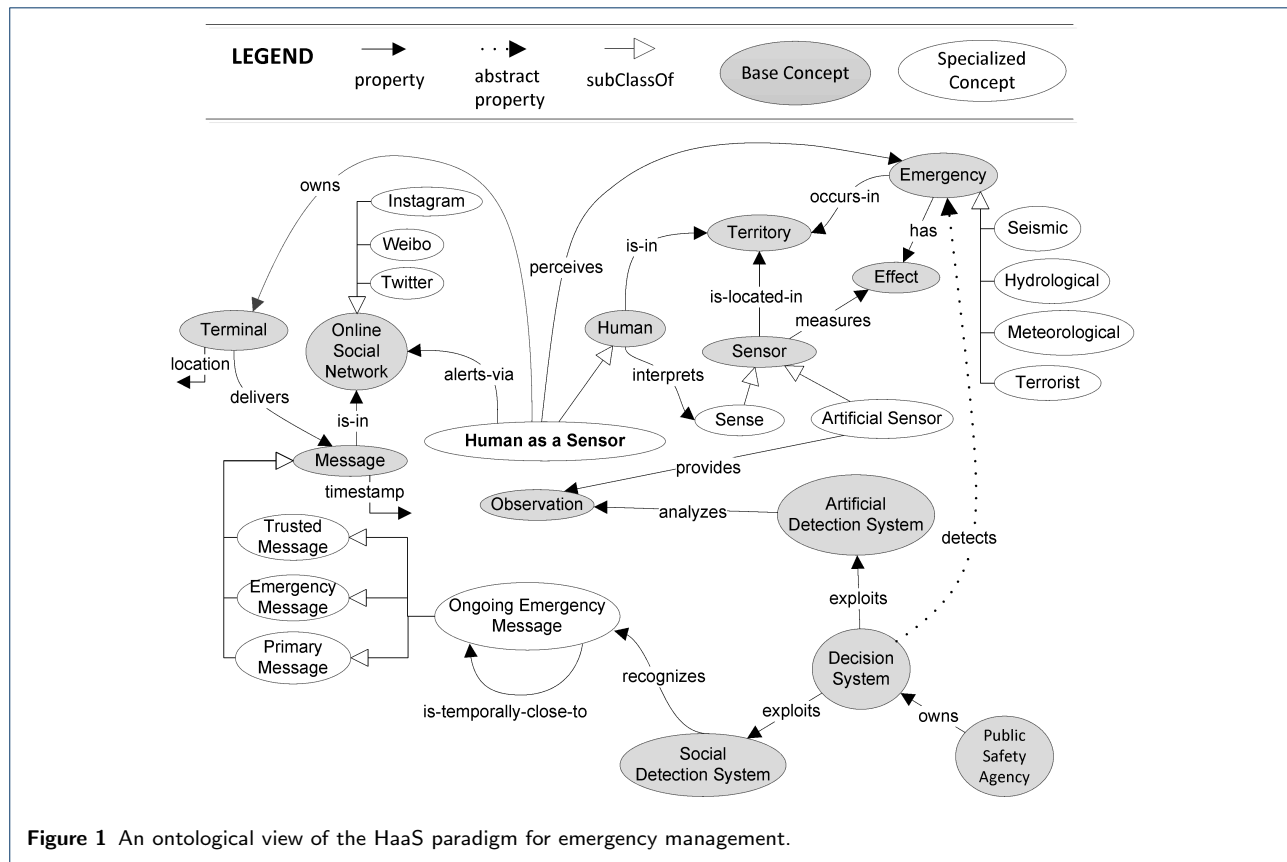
LEGEND
property
abstract property
subClassOf
Base Concept
Specialized Concept

owns
Instagram
Weibo
Twitter
perceives
Emergency
occurs-in
is-in
Territory
has
Seismic
Effect
Hydrological
is-located-in
Terminal
Online Social Network
Human
measures
Meteorological
location
Sensor
alerts-via
interprets
delivers
Terrorist
is-in
Sense
Artificial Sensor
Human as a Sensor
Message
provides
timestamp
Observation
analyzes
Artificial Detection System
Trusted Message
detects
Emergency Message
Ongoing Emergency Message
exploits
Primary Message
recognizes
Decision System
is-temporally-close-to
exploits
owns
Public Safety Agency
Social Detection System

Figure 1 An ontological view of the HaaS paradigm for emergency management.